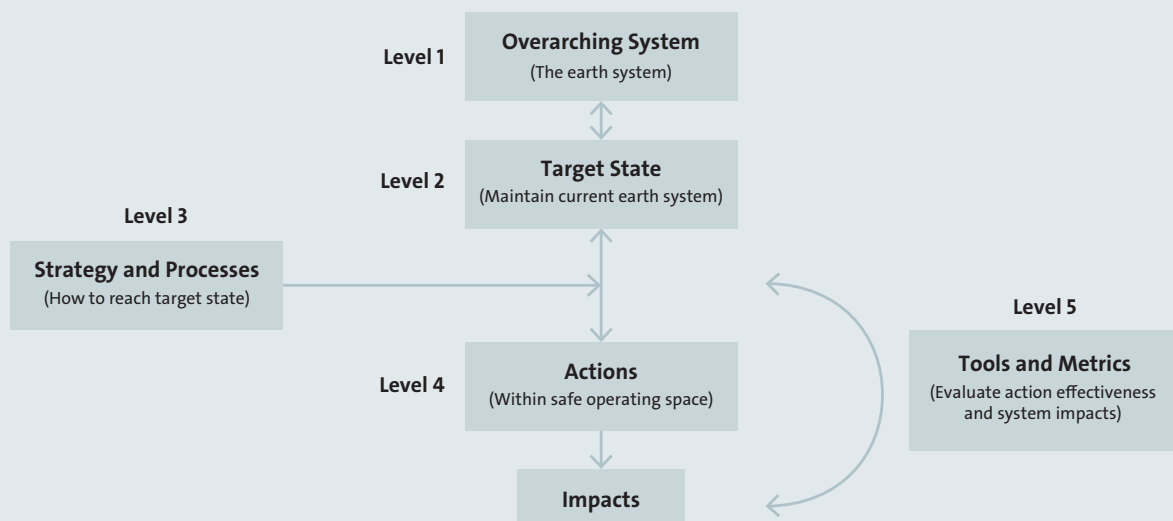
Level 1
Overarching System
(The earth system)

Level 2
Target State
(Maintain current earth system)

Level 3
Strategy and Processes
(How to reach target state)

Level 4
Actions
(Within safe operating space)

Impacts

Level 5
Tools and Metrics
(Evaluate action effectiveness and system impacts)